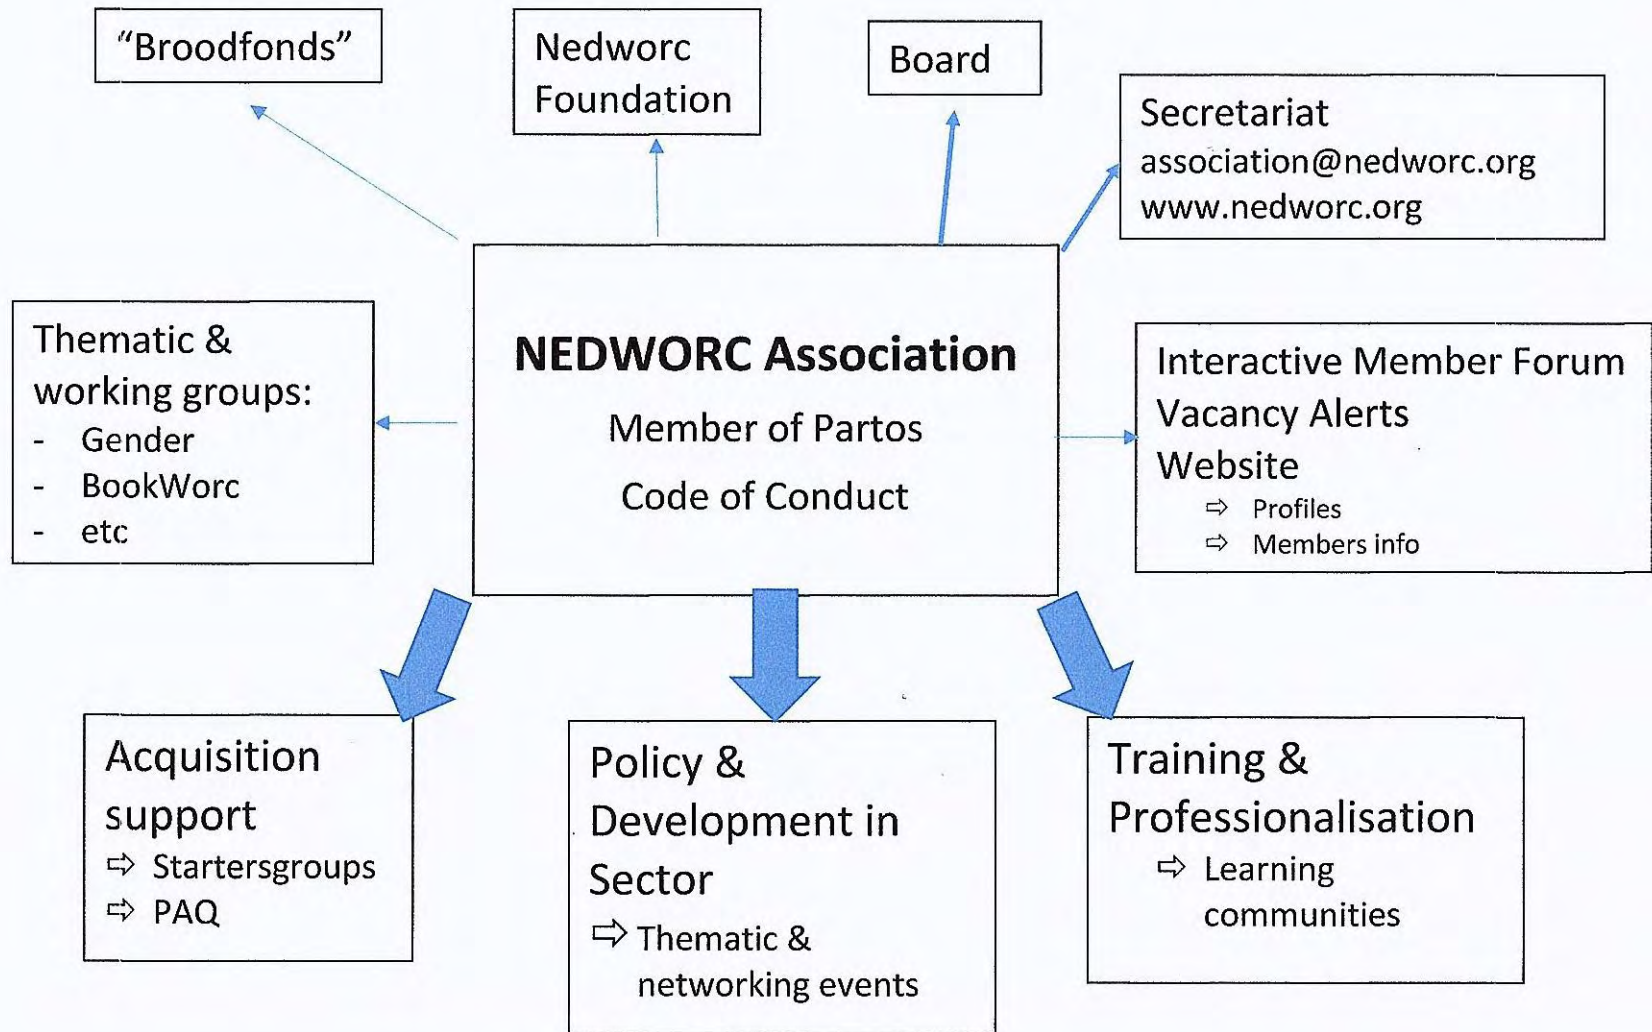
"Broodfonds"

Nedworc Foundation

Board

Secretariat
association@nedworc.org
www.nedworc.org

Thematic & working groups:
- Gender
- BookWorc
- etc

**NEDWORC Association**
Member of Partos
Code of Conduct

Interactive Member Forum
Vacancy Alerts
Website
⇨ Profiles
⇨ Members info

Acquisition support
⇨ Startersgroups
⇨ PAQ

Policy & Development in Sector
⇨ Thematic & networking events

Training & Professionalisation
⇨ Learning communities